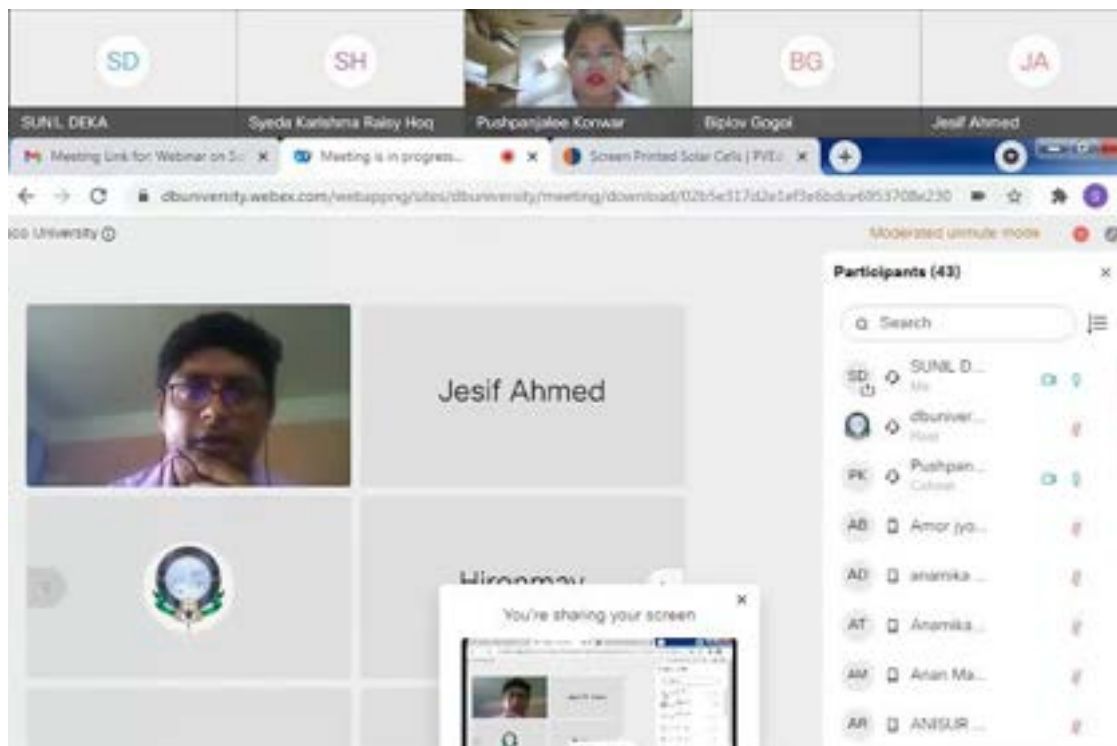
SD
SUNIL DEKA
SH
Syeda Karishma Raisy Hoq
Pushpanjalee Konwar
BG
Biplov Gogoi
JA
Jesif Ahmed

Meeting Link for: Webinar on S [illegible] ×
Meeting is in progress... ×
Screen Printed Solar Cells | PVE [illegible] ×

dbuniversity.webex.com/webappng/sites/dbuniversity/meeting/download/02b5e317d2e1ef3e6bdce6953708e230

sco University ⓘ
Moderated unmute mode

Participants (43)
Search
SD SUNIL D... Me
dbuniver... Host
PK Pushpan... Cohost
AB Amor jyo...
AD anamika ...
AT Anamika...
AM Anan Ma...
AR ANISUR ...

Jesif Ahmed
Hironmay
You're sharing your screen